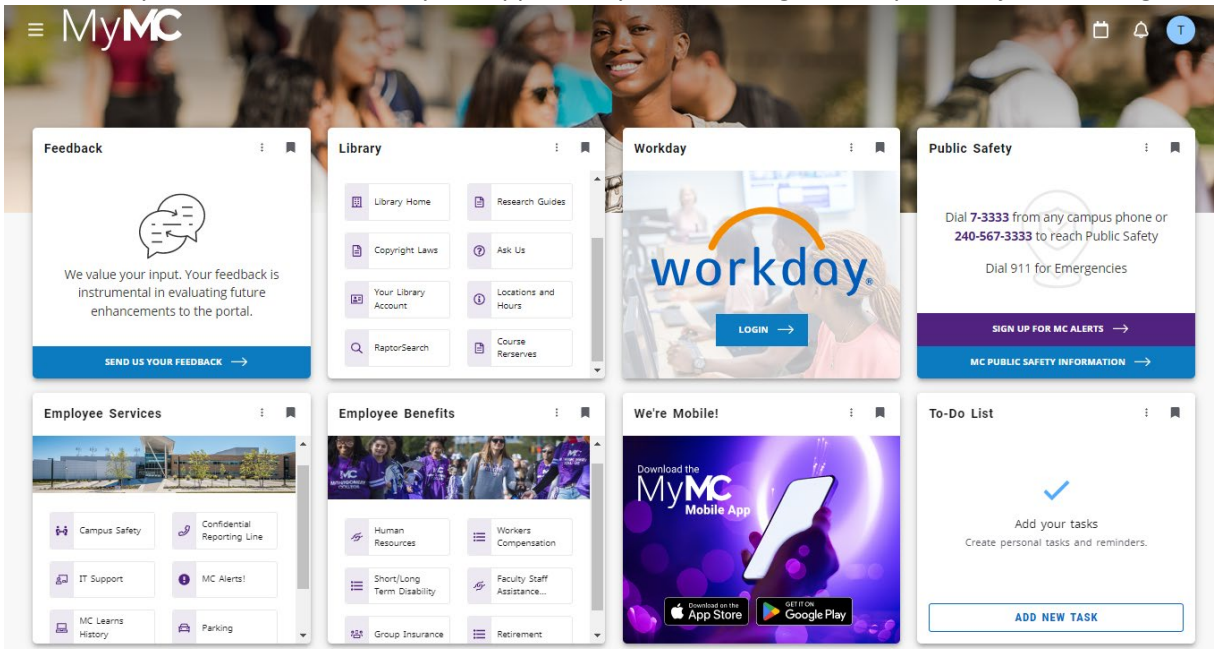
MyMC

T

Feedback

We value your input. Your feedback is instrumental in evaluating future enhancements to the portal.

SEND US YOUR FEEDBACK →

Library

Library Home
Research Guides
Copyright Laws
Ask Us
Your Library Account
Locations and Hours
RaptorSearch
Course Rerserves

Workday

workday.

LOGIN →

Public Safety

Dial 7-3333 from any campus phone or 240-567-3333 to reach Public Safety

Dial 911 for Emergencies

SIGN UP FOR MC ALERTS →

MC PUBLIC SAFETY INFORMATION →

Employee Services

Campus Safety
Confidential Reporting Line
IT Support
MC Alerts!
MC Learns History
Parking

Employee Benefits

Human Resources
Workers Compensation
Short/Long Term Disability
Faculty Staff Assistance...
Group Insurance
Retirement

We're Mobile!

Download the MyMC Mobile App

Download on the App Store
GET IT ON Google Play

To-Do List

Add your tasks
Create personal tasks and reminders.

ADD NEW TASK